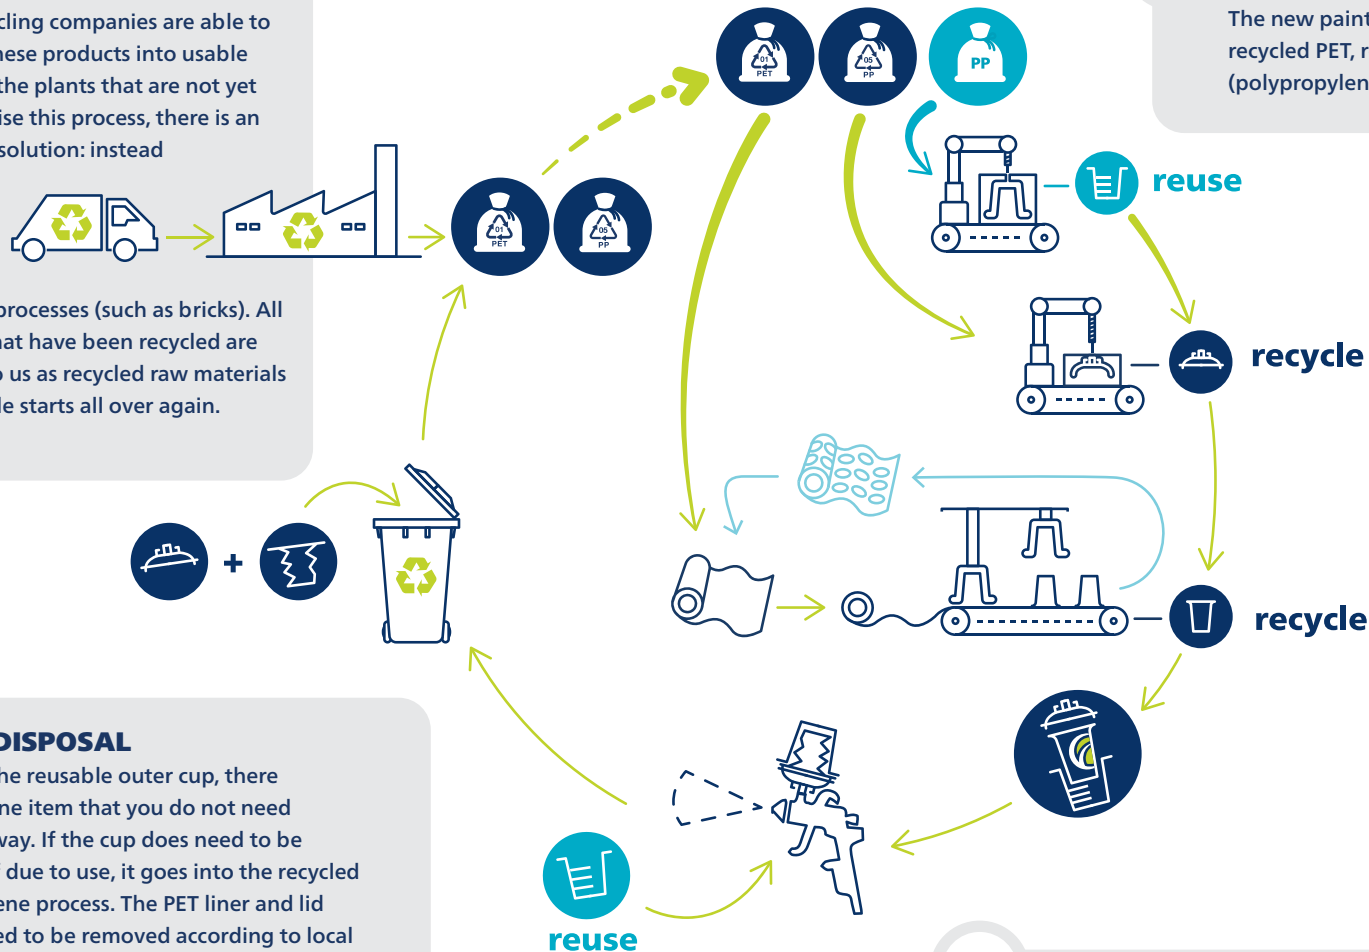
cling companies are able to
ese products into usable
the plants that are not yet
ise this process, there is an
solution: instead

processes (such as bricks). All
at have been recycled are
us as recycled raw materials
e starts all over again.

The new paint
recycled PET, r
(polypropylen

01 PET
05 PP
PP

reuse

recycle

recycle

DISPOSAL
he reusable outer cup, there
ne item that you do not need
way. If the cup does need to be
due to use, it goes into the recycled
ene process. The PET liner and lid
ed to be removed according to local

reuse